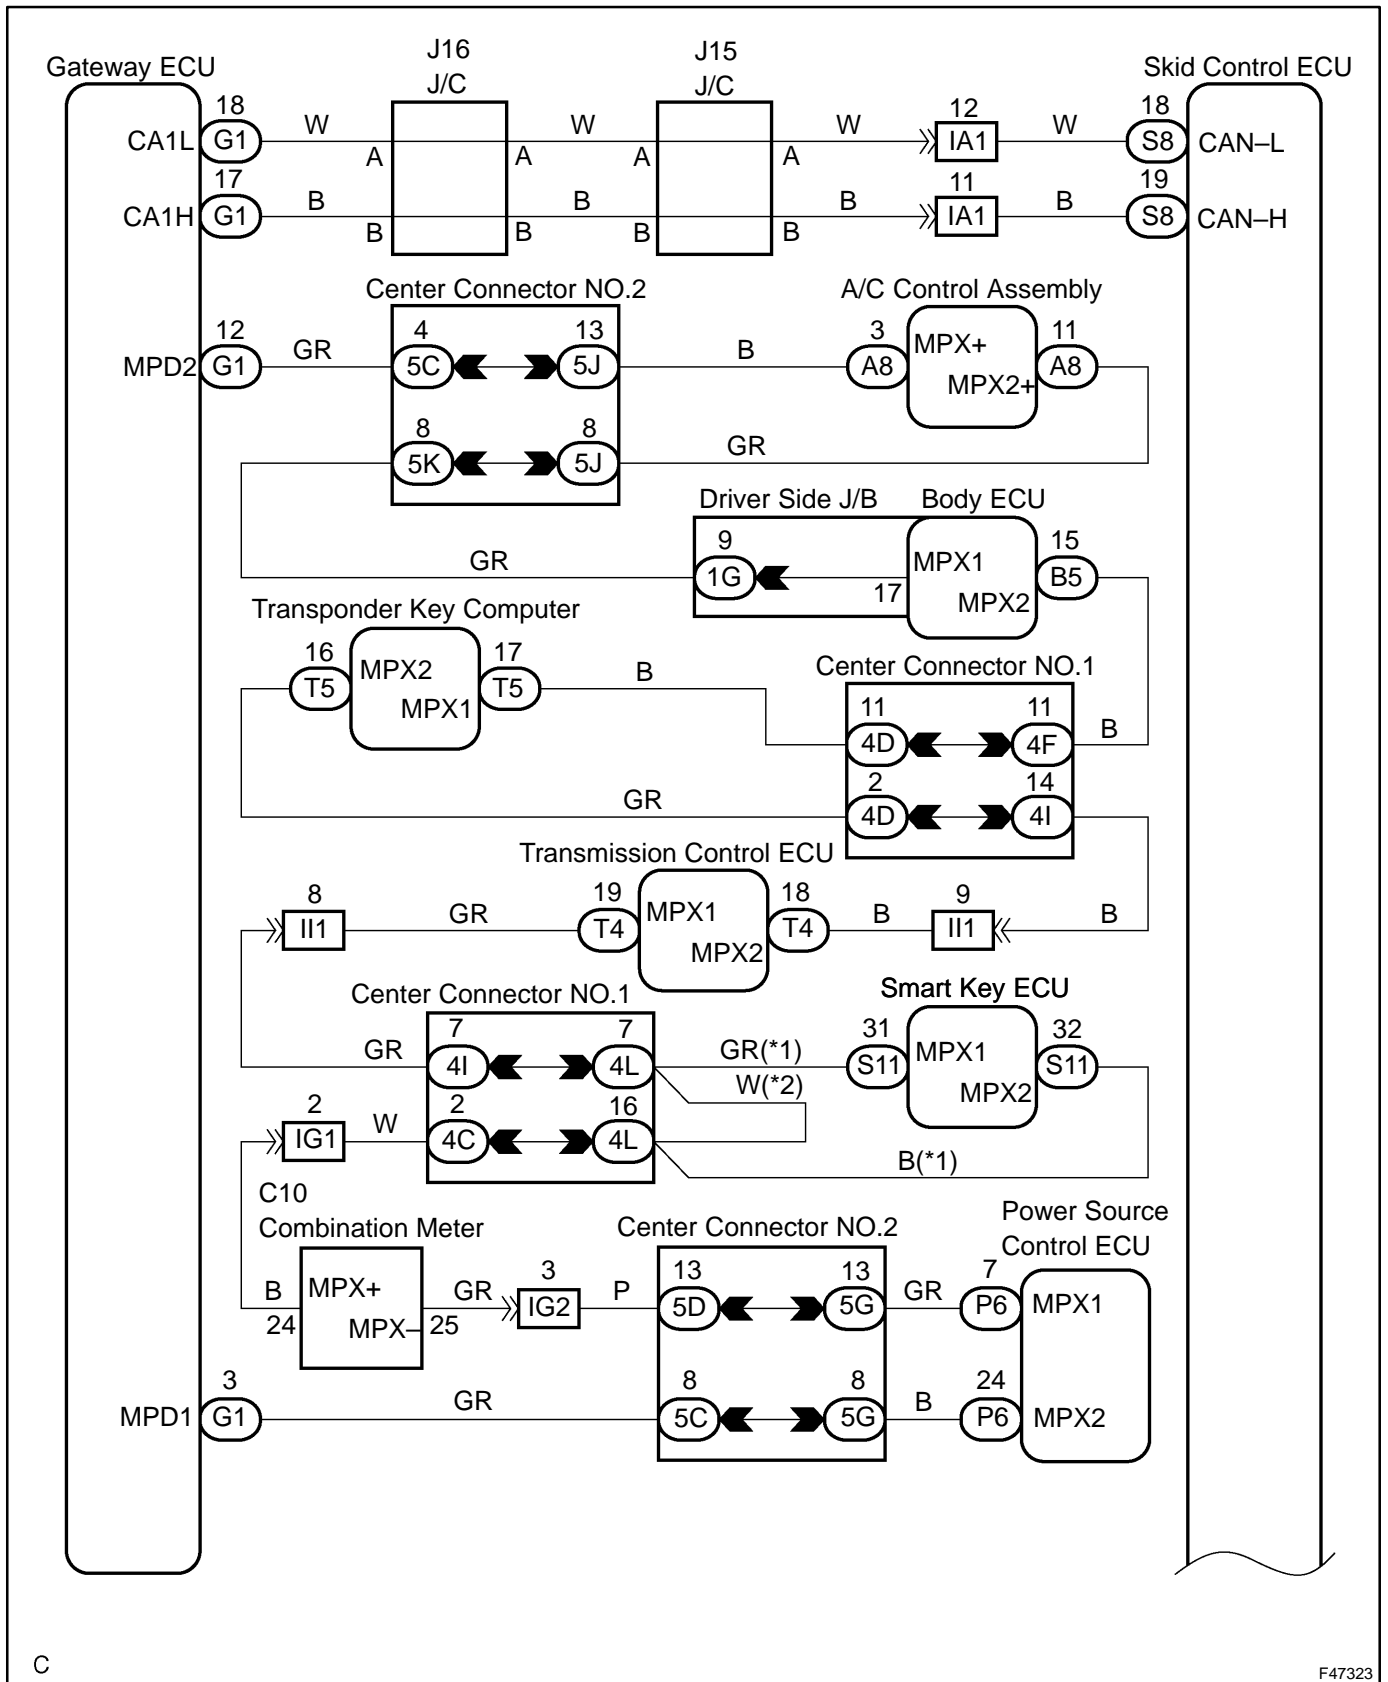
Gateway ECU

J16
J/C

J15
J/C

Skid Control ECU

CA1L 18 G1 W A A W A A W 12 IA1 W 18 S8 CAN–L

CA1H 17 G1 B B B B B B 11 IA1 B 19 S8 CAN–H

Center Connector NO.2

A/C Control Assembly

MPD2 12 G1 GR 4 5C 13 5J B 3 A8 MPX+ MPX2+ 11 A8

8 5K 8 5J GR

Driver Side J/B

Body ECU

GR 9 1G 17 MPX1 MPX2 15 B5

Transponder Key Computer

16 T5 MPX2 MPX1 17 T5 B

Center Connector NO.1

11 4D 11 4F B

GR 2 4D 14 4I

Transmission Control ECU

8 II1 GR 19 T4 MPX1 MPX2 18 T4 B 9 II1 B

Center Connector NO.1

Smart Key ECU

GR 7 4I 7 4L GR(*1) W(*2) 31 S11 MPX1 MPX2 32 S11

2 IG1 W 2 4C 16 4L B(*1)

C10
Combination Meter

Center Connector NO.2

Power Source Control ECU

B 24 MPX+ MPX– 25 GR 3 IG2 P 13 5D 13 5G GR 7 P6 MPX1

MPD1 3 G1 GR 8 5C 8 5G B 24 P6 MPX2

C

F47323